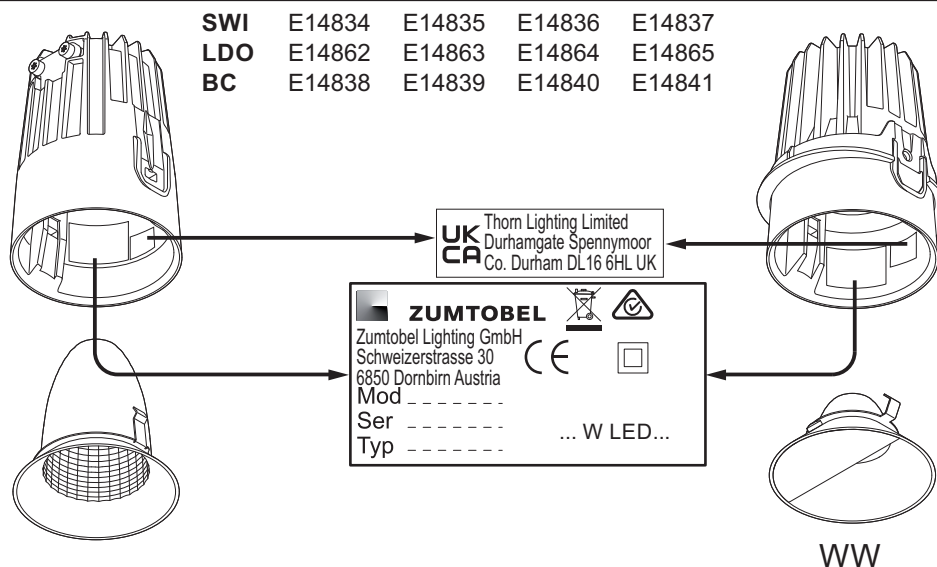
| | | | | |
|---|---|---|---|---|
| **SWI** | E14834 | E14835 | E14836 | E14837 |
| **LDO** | E14862 | E14863 | E14864 | E14865 |
| **BC** | E14838 | E14839 | E14840 | E14841 |

UK CA Thorn Lighting Limited
Durhamgate Spennymoor
Co. Durham DL16 6HL UK

ZUMTOBEL
Zumtobel Lighting GmbH
Schweizerstrasse 30
6850 Dornbirn Austria
CE
Mod ______
Ser ______
Typ ______
... W LED...

WW